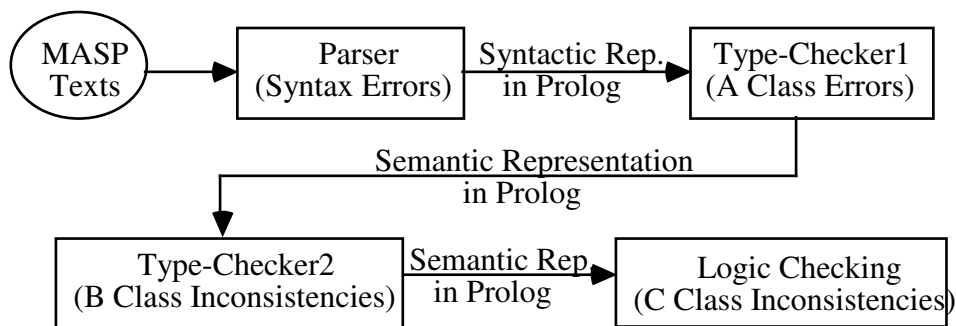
MASP Texts

Parser (Syntax Errors)

Syntactic Rep. in Prolog

Type-Checker1 (A Class Errors)

Semantic Representation in Prolog

Type-Checker2 (B Class Inconsistencies)

Semantic Rep. in Prolog

Logic Checking (C Class Inconsistencies)